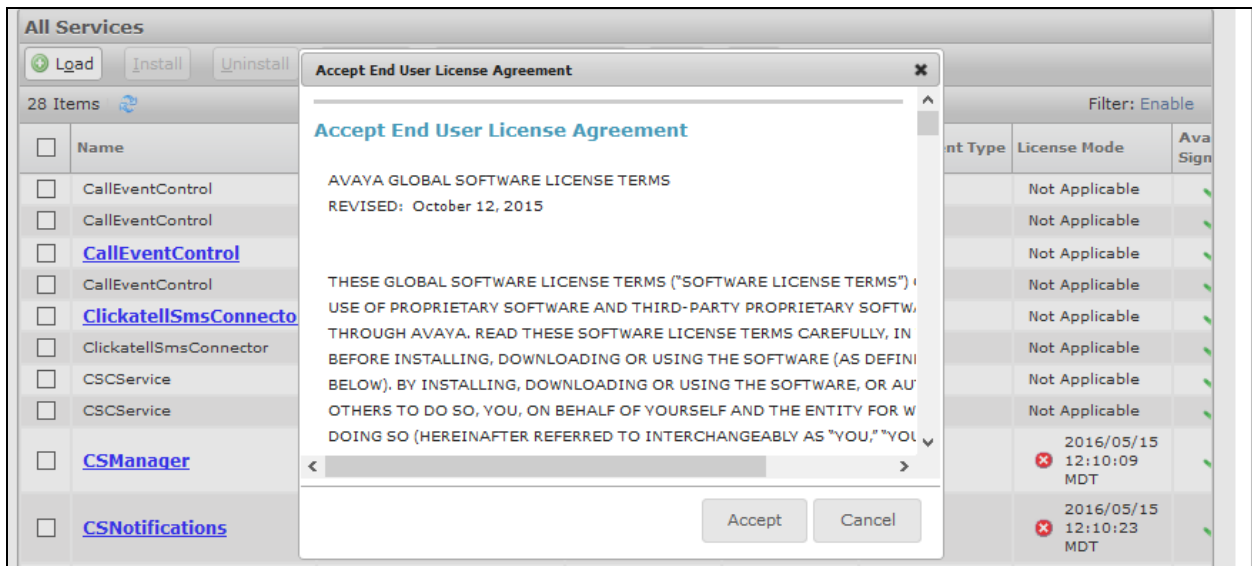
All Services

Load Install Uninstall

28 Items

Filter: Enable

| | Name | nt Type | License Mode | Ava Sign |
|---|---|---|---|---|
| | CallEventControl | | Not Applicable | |
| | CallEventControl | | Not Applicable | |
| | CallEventControl | | Not Applicable | |
| | CallEventControl | | Not Applicable | |
| | ClickatellSmsConnecto | | Not Applicable | |
| | ClickatellSmsConnector | | Not Applicable | |
| | CSCService | | Not Applicable | |
| | CSCService | | Not Applicable | |
| | CSManager | | 2016/05/15 12:10:09 MDT | |
| | CSNotifications | | 2016/05/15 12:10:23 MDT | |

Accept End User License Agreement

Accept End User License Agreement

AVAYA GLOBAL SOFTWARE LICENSE TERMS
REVISED: October 12, 2015

THESE GLOBAL SOFTWARE LICENSE TERMS ("SOFTWARE LICENSE TERMS") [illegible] USE OF PROPRIETARY SOFTWARE AND THIRD-PARTY PROPRIETARY SOFTW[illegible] THROUGH AVAYA. READ THESE SOFTWARE LICENSE TERMS CAREFULLY, IN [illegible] BEFORE INSTALLING, DOWNLOADING OR USING THE SOFTWARE (AS DEFIN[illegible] BELOW). BY INSTALLING, DOWNLOADING OR USING THE SOFTWARE, OR AU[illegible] OTHERS TO DO SO, YOU, ON BEHALF OF YOURSELF AND THE ENTITY FOR W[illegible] DOING SO (HEREINAFTER REFERRED TO INTERCHANGEABLY AS "YOU," "YO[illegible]

Accept Cancel